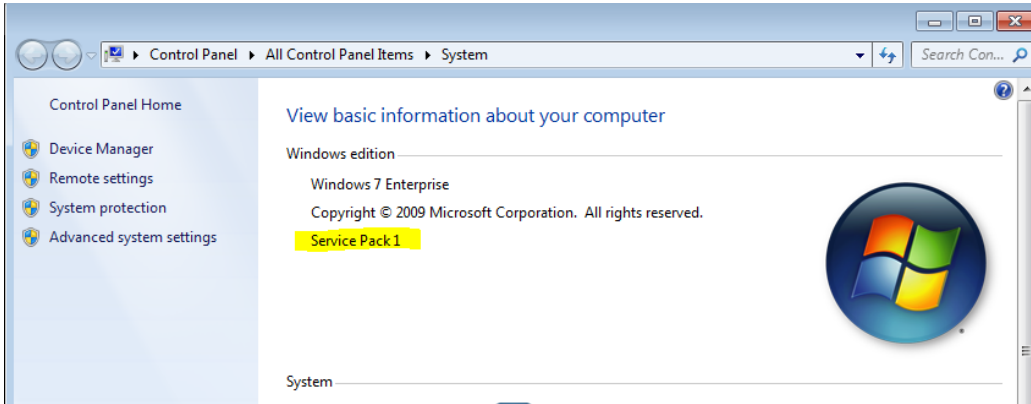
▸ Control Panel ▸ All Control Panel Items ▸ System

Search Con...

Control Panel Home

Device Manager

Remote settings

System protection

Advanced system settings

View basic information about your computer

Windows edition

Windows 7 Enterprise

Copyright © 2009 Microsoft Corporation. All rights reserved.

Service Pack 1

System